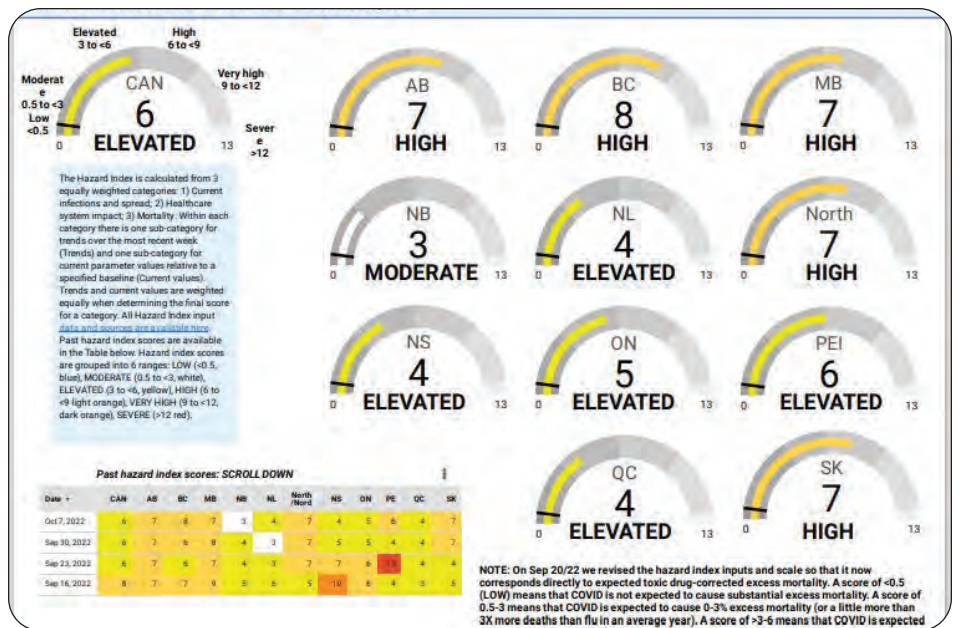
Elevated 3 to <6

High 6 to <9

Moderate 0.5 to <3

Very high 9 to <12

Low <0.5

CAN
6
ELEVATED

0 13

Severe >12

AB
7
HIGH
0 13

BC
8
HIGH
0 13

MB
7
HIGH
0 13

The Hazard Index is calculated from 3 equally weighted categories: 1) Current infections and spread; 2) Healthcare system impact; 3) Mortality. Within each category there is one sub-category for trends over the most recent week (Trends) and one sub-category for current parameter values relative to a specified baseline (Current values). Trends and current values are weighted equally when determining the final score for a category. All Hazard Index input data and sources are available here. Past hazard index scores are available in the Table below. Hazard index scores are grouped into 6 ranges: LOW (<0.5, blue), MODERATE (0.5 to <3, white), ELEVATED (3 to <6, yellow), HIGH (6 to <9 light orange), VERY HIGH (9 to <12, dark orange), SEVERE (>12 red).

NB
3
MODERATE
0 13

NL
4
ELEVATED
0 13

North
7
HIGH
0 13

NS
4
ELEVATED
0 13

ON
5
ELEVATED
0 13

PEI
6
ELEVATED
0 13

QC
4
ELEVATED
0 13

SK
7
HIGH
0 13

Past hazard index scores: SCROLL DOWN

| Date | CAN | AB | BC | MB | NB | NL | North /Nord | NS | ON | PE | QC | SK |
|---|---|---|---|---|---|---|---|---|---|---|---|---|
| Oct 7, 2022 | 6 | 7 | 8 | 7 | 3 | 4 | 7 | 4 | 5 | 6 | 4 | 7 |
| Sep 30, 2022 | 6 | 7 | 6 | 8 | 4 | 3 | 7 | 5 | 5 | 4 | 4 | 7 |
| Sep 23, 2022 | 6 | 7 | 6 | 7 | 4 | 3 | 7 | 7 | 6 | 13 | 4 | 7 |
| Sep 16, 2022 | 8 | 7 | 7 | 9 | 5 | 6 | 5 | 10 | 8 | 4 | 5 | 6 |

NOTE: On Sep 20/22 we revised the hazard index inputs and scale so that it now corresponds directly to expected toxic drug-corrected excess mortality. A score of <0.5 (LOW) means that COVID is not expected to cause substantial excess mortality. A score of 0.5-3 means that COVID is expected to cause 0-3% excess mortality (or a little more than 3X more deaths than flu in an average year). A score of >3-6 means that COVID is expected